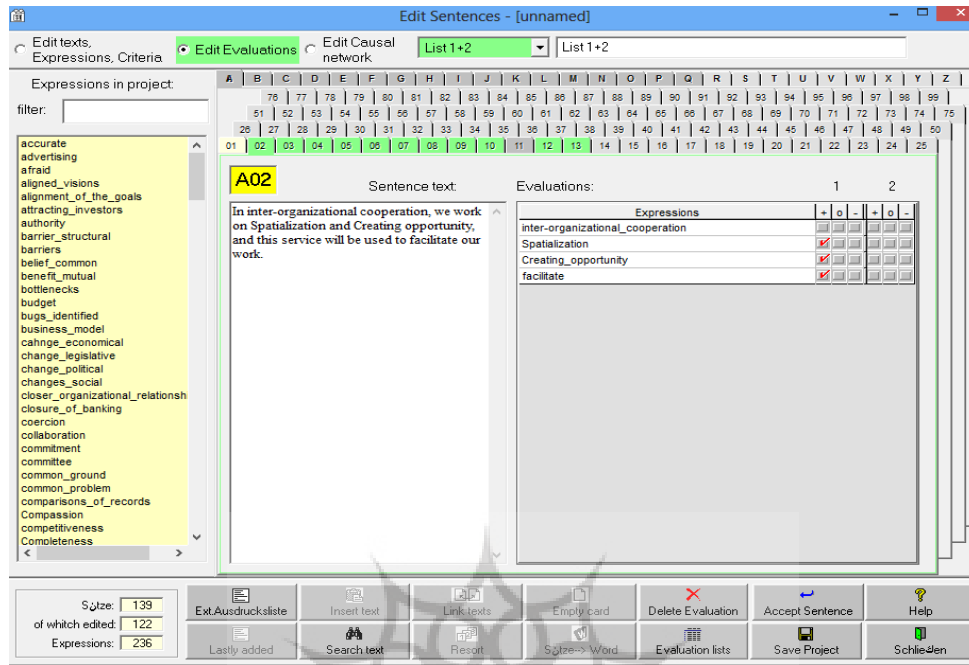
Edit Sentences - [unnamed]

Edit texts, Expressions, Criteria
Edit Evaluations
Edit Causal network
List 1+2
List 1+2

Expressions in project:
filter:

accurate
advertising
afraid
aligned_visions
alignment_of_the_goals
attracting_investors
authority
barrier_structural
barriers
belief_common
benefit_mutual
bottlenecks
budget
bugs_identified
business_model
cahnge_economical
change_legislative
change_political
changes_social
closer_organizational_relationsh
closure_of_banking
coercion
collaboration
commitment
committee
common_ground
common_problem
comparisons_of_records
Compassion
competitiveness
Completeness

A B C D E F G H I J K L M N O P Q R S T U V W X Y Z
76 77 78 79 80 81 82 83 84 85 86 87 88 89 90 91 92 93 94 95 96 97 98 99
51 52 53 54 55 56 57 58 59 60 61 62 63 64 65 66 67 68 69 70 71 72 73 74 75
26 27 28 29 30 31 32 33 34 35 36 37 38 39 40 41 42 43 44 45 46 47 48 49 50
01 02 03 04 05 06 07 08 09 10 11 12 13 14 15 16 17 18 19 20 21 22 23 24 25

A02

Sentence text:
In inter-organizational cooperation, we work on Spatialization and Creating opportunity, and this service will be used to facilitate our work.

Evaluations:
1 2

| Expressions | + | o | - | + | o | - |
|---|---|---|---|---|---|---|
| inter-organizational_cooperation | | | | | | |
| Spatialization | ✓ | | | | | |
| Creating_opportunity | ✓ | | | | | |
| facilitate | ✓ | | | | | |

Sätze: 139
of whitch edited: 122
Expressions: 236

Ext.Ausdrucksliste
Insert text
Link texts
Empty card
Delete Evaluation
Accept Sentence
Help
Lastly added
Search text
Resort
Sätze--> Word
Evaluation lists
Save Project
Schließen